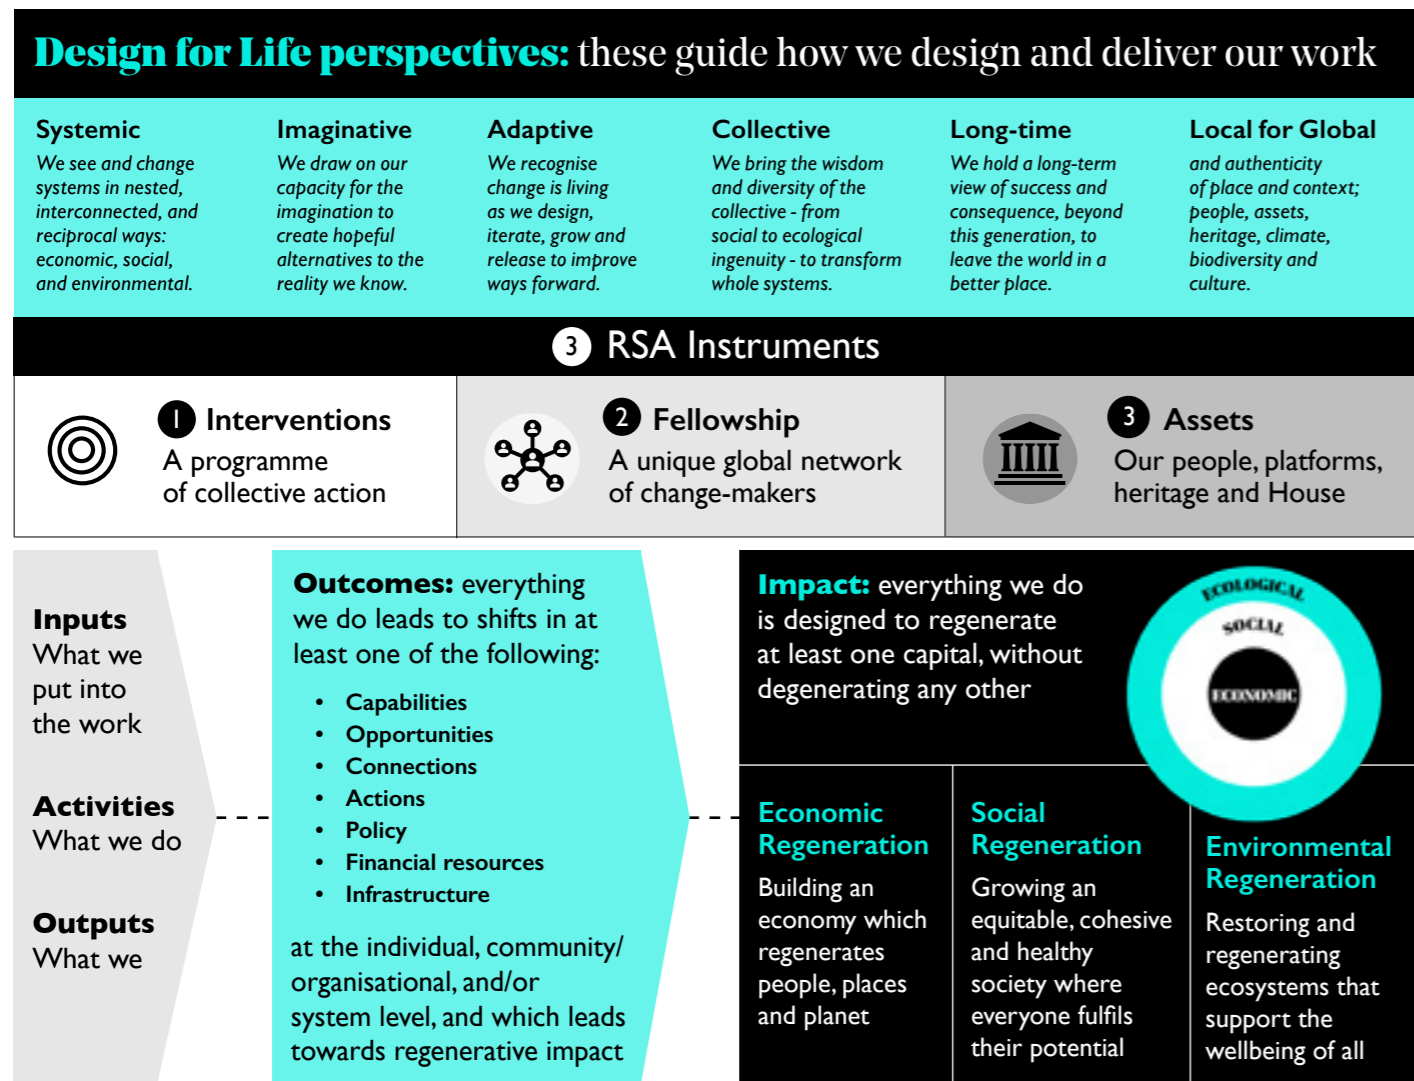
**Design for Life perspectives:** these guide how we design and deliver our work

**Systemic**
We see and change systems in nested, interconnected, and reciprocal ways: economic, social, and environmental.

**Imaginative**
We draw on our capacity for the imagination to create hopeful alternatives to the reality we know.

**Adaptive**
We recognise change is living as we design, iterate, grow and release to improve ways forward.

**Collective**
We bring the wisdom and diversity of the collective - from social to ecological ingenuity - to transform whole systems.

**Long-time**
We hold a long-term view of success and consequence, beyond this generation, to leave the world in a better place.

**Local for Global**
and authenticity of place and context; people, assets, heritage, climate, biodiversity and culture.

3 RSA Instruments

1 Interventions
A programme of collective action

2 Fellowship
A unique global network of change-makers

3 Assets
Our people, platforms, heritage and House

**Inputs**
What we put into the work

**Activities**
What we do

**Outputs**
What we

**Outcomes:** everything we do leads to shifts in at least one of the following:

- Capabilities
- Opportunities
- Connections
- Actions
- Policy
- Financial resources
- Infrastructure

at the individual, community/ organisational, and/or system level, and which leads towards regenerative impact

**Impact:** everything we do is designed to regenerate at least one capital, without degenerating any other

ECOLOGICAL
SOCIAL
ECONOMIC

**Economic Regeneration**
Building an economy which regenerates people, places and planet

**Social Regeneration**
Growing an equitable, cohesive and healthy society where everyone fulfils their potential

**Environmental Regeneration**
Restoring and regenerating ecosystems that support the wellbeing of all